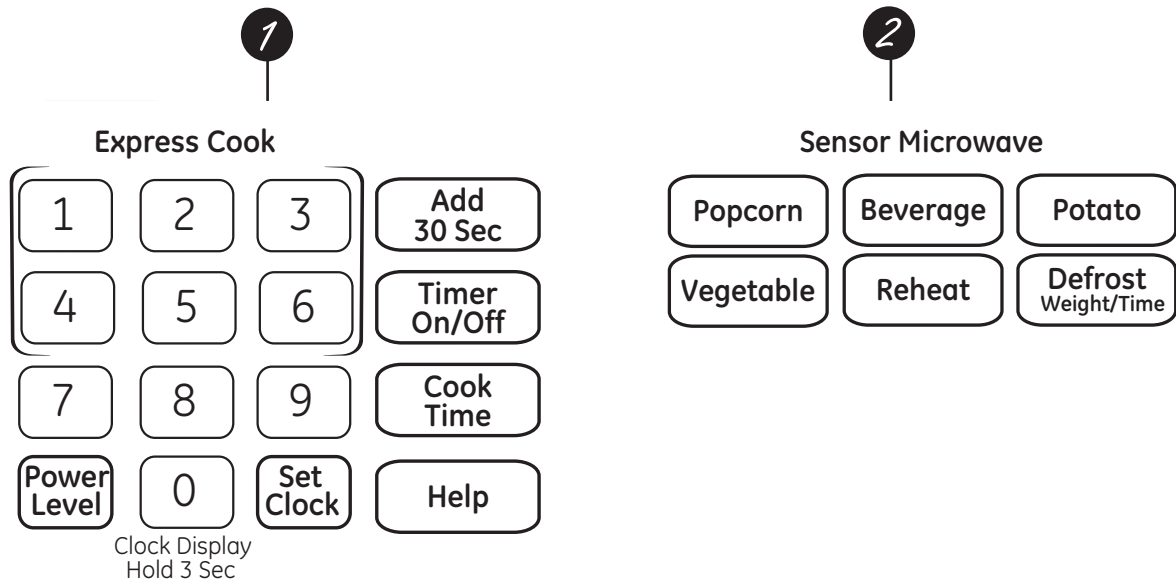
1

Express Cook

1
2
3
Add 30 Sec

4
5
6
Timer On/Off

7
8
9
Cook Time

Power Level
0
Set Clock
Help

Clock Display Hold 3 Sec

2

Sensor Microwave

Popcorn
Beverage
Potato

Vegetable
Reheat
Defrost Weight/Time